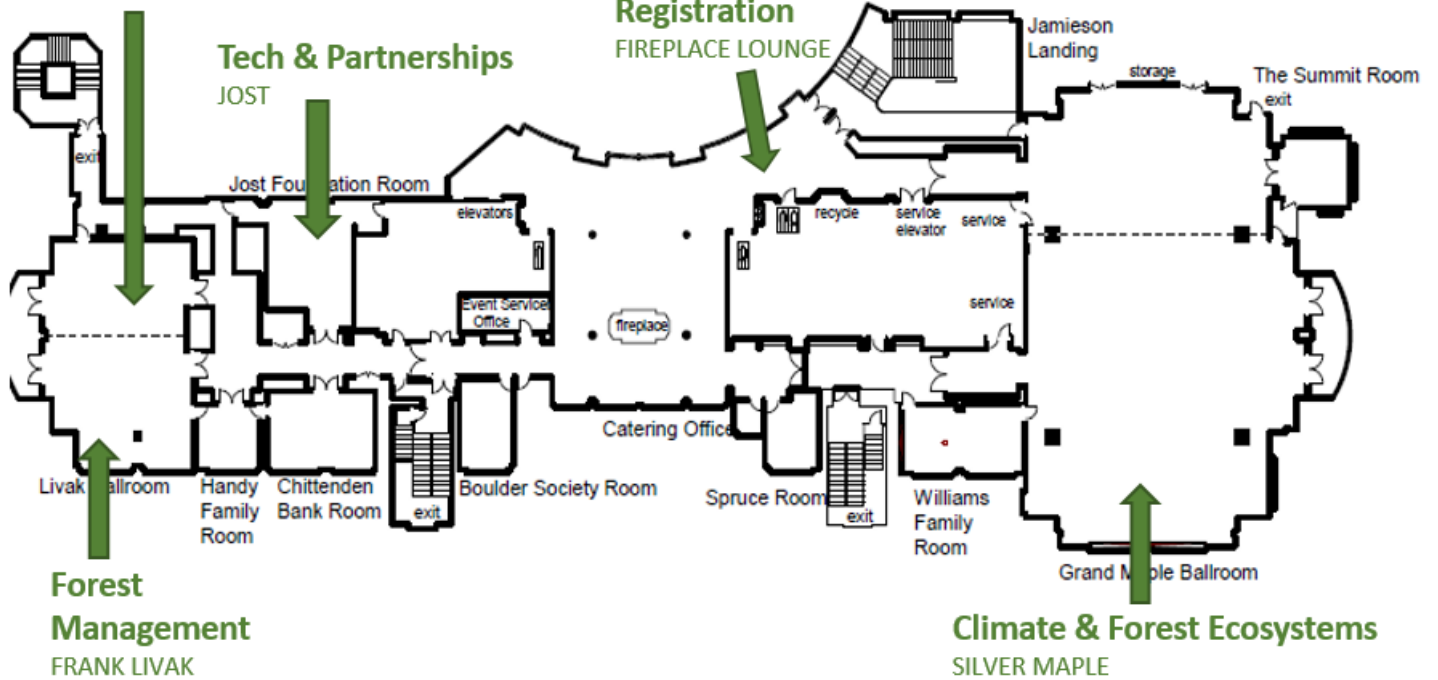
Registration
FIREPLACE LOUNGE

Tech & Partnerships
JOST

Jamieson Landing

storage

The Summit Room

exit

exit

Jost Fou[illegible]ation Room

elevators

recycle

service elevator

service

service

Event Service Office

fireplace

Catering Office

exit

exit

Livak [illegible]allroom

Handy Family Room

Chittenden Bank Room

Boulder Society Room

Spruce Room

Williams Family Room

Grand M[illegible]ple Ballroom

Forest Management
FRANK LIVAK

Climate & Forest Ecosystems
SILVER MAPLE